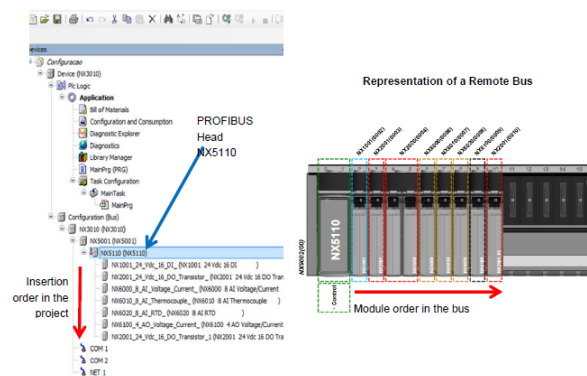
evices

Configuracao

Device (NX3010)

Plc Logic

Application

Bill of Materials

Configuration and Consumption

Diagnostic Explorer

Diagnostics

Library Manager

MainPrg (PRG)

Task Configuration

MainTask

MainPrg

Configuration (Bus)

NX3010 (NX3010)

NX5001 (NX5001)

NX5110 (NX5110)

NX1001_24_Vdc_16_DI_ (NX1001 24 Vdc 16 DI )

NX2001_24_Vdc_16_DO_Transistor_ (NX2001 24 Vdc 16 DO Trans

NX6000_8_AI_Voltage_Current_ (NX6000 8 AI Voltage/Current )

NX6010_8_AI_Thermocouple_ (NX6010 8 AI Thermocouple )

NX6020_8_AI_RTD_ (NX6020 8 AI RTD )

NX6100_4_AO_Voltage_Current_ (NX6100 4 AO Voltage/Current )

NX2001_24_Vdc_16_DO_Transistor_1 (NX2001 24 Vdc 16 DO Trans

COM 1

COM 2

NET 1

PROFIBUS Head NX5110

Insertion order in the project

Representation of a Remote Bus

NX9002(00)

NX5110

NX1001(0/02)

NX2001(0/03)

NX6000(0/04)

NX6010(0/06)

NX6020(0/07)

NX6100(0/09)

NX2001(0/10)

Control

Module order in the bus